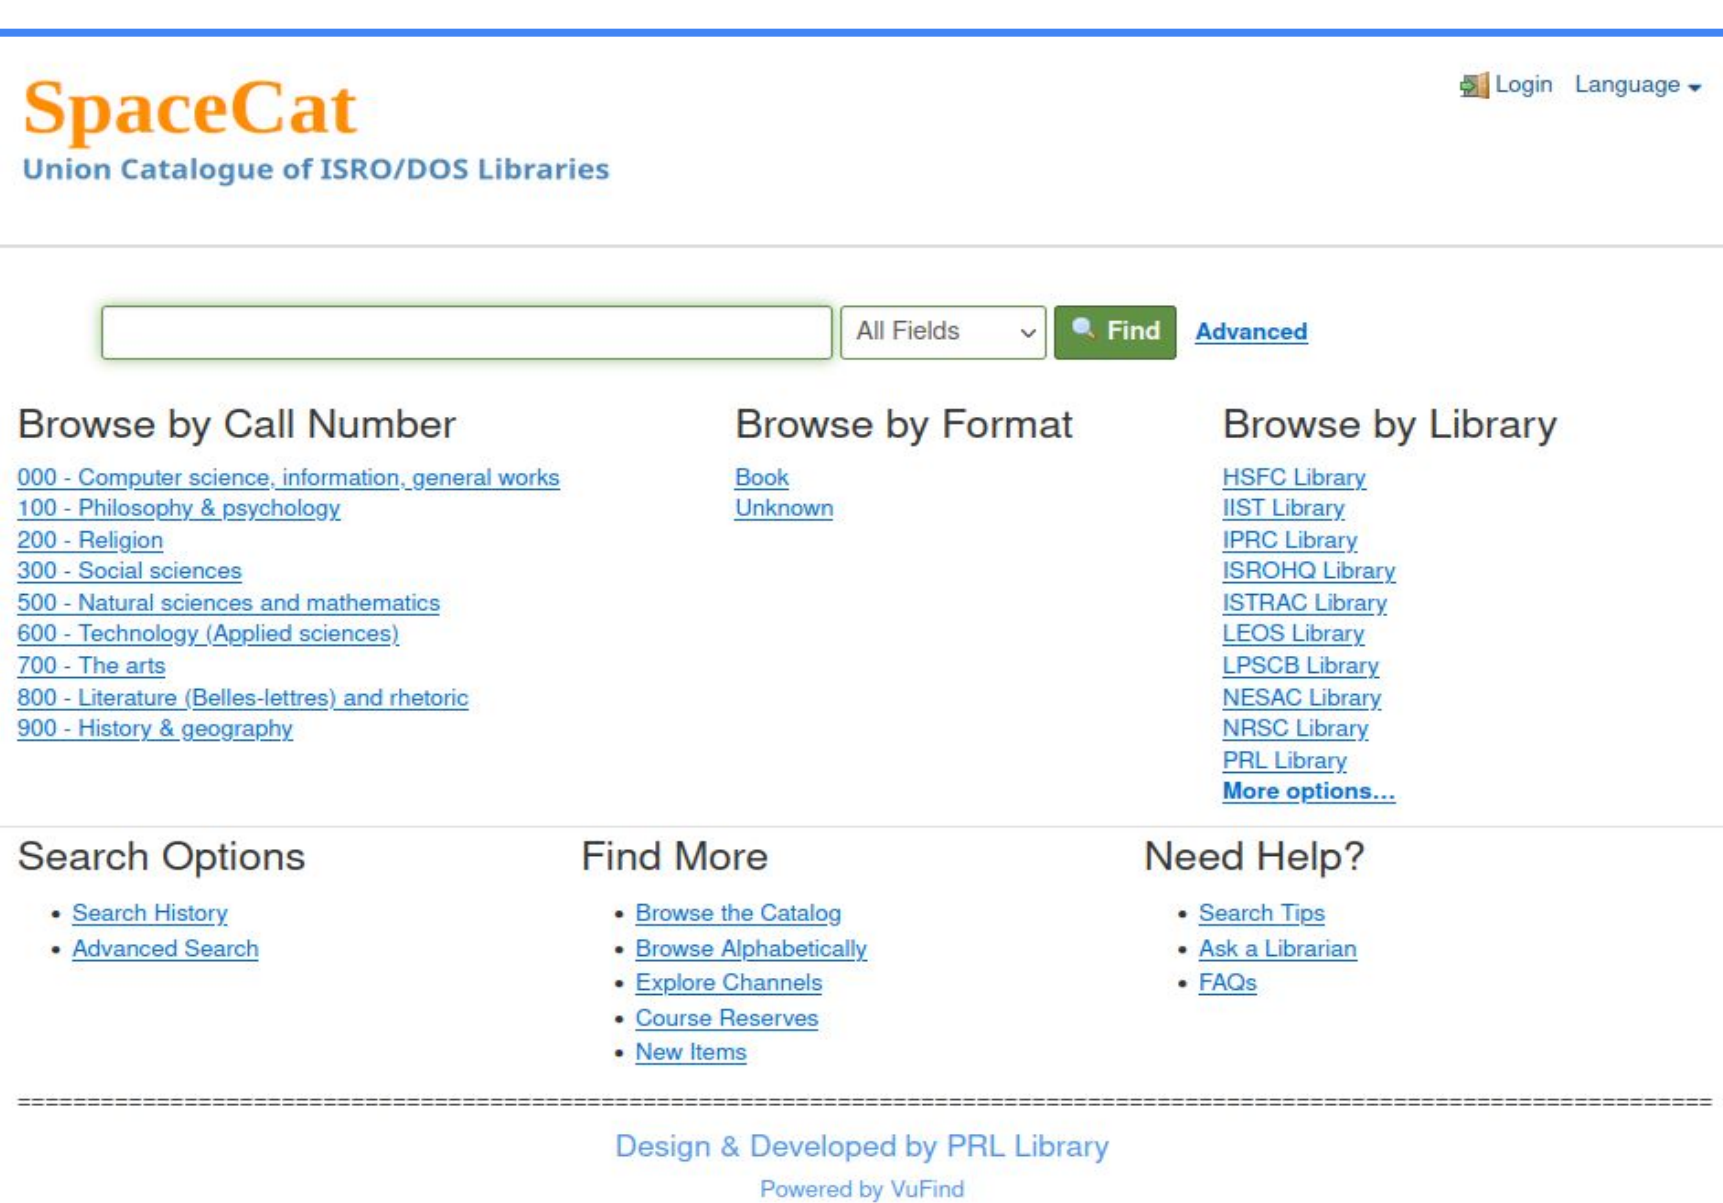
SpaceCat
Union Catalogue of ISRO/DOS Libraries

Login Language

All Fields Find Advanced

Browse by Call Number

000 - Computer science, information, general works
100 - Philosophy & psychology
200 - Religion
300 - Social sciences
500 - Natural sciences and mathematics
600 - Technology (Applied sciences)
700 - The arts
800 - Literature (Belles-lettres) and rhetoric
900 - History & geography

Browse by Format

Book
Unknown

Browse by Library

HSFC Library
IIST Library
IPRC Library
ISROHQ Library
ISTRAC Library
LEOS Library
LPSCB Library
NESAC Library
NRSC Library
PRL Library
More options...

Search Options

- Search History
- Advanced Search

Find More

- Browse the Catalog
- Browse Alphabetically
- Explore Channels
- Course Reserves
- New Items

Need Help?

- Search Tips
- Ask a Librarian
- FAQs

==========================================================================================

Design & Developed by PRL Library

Powered by VuFind